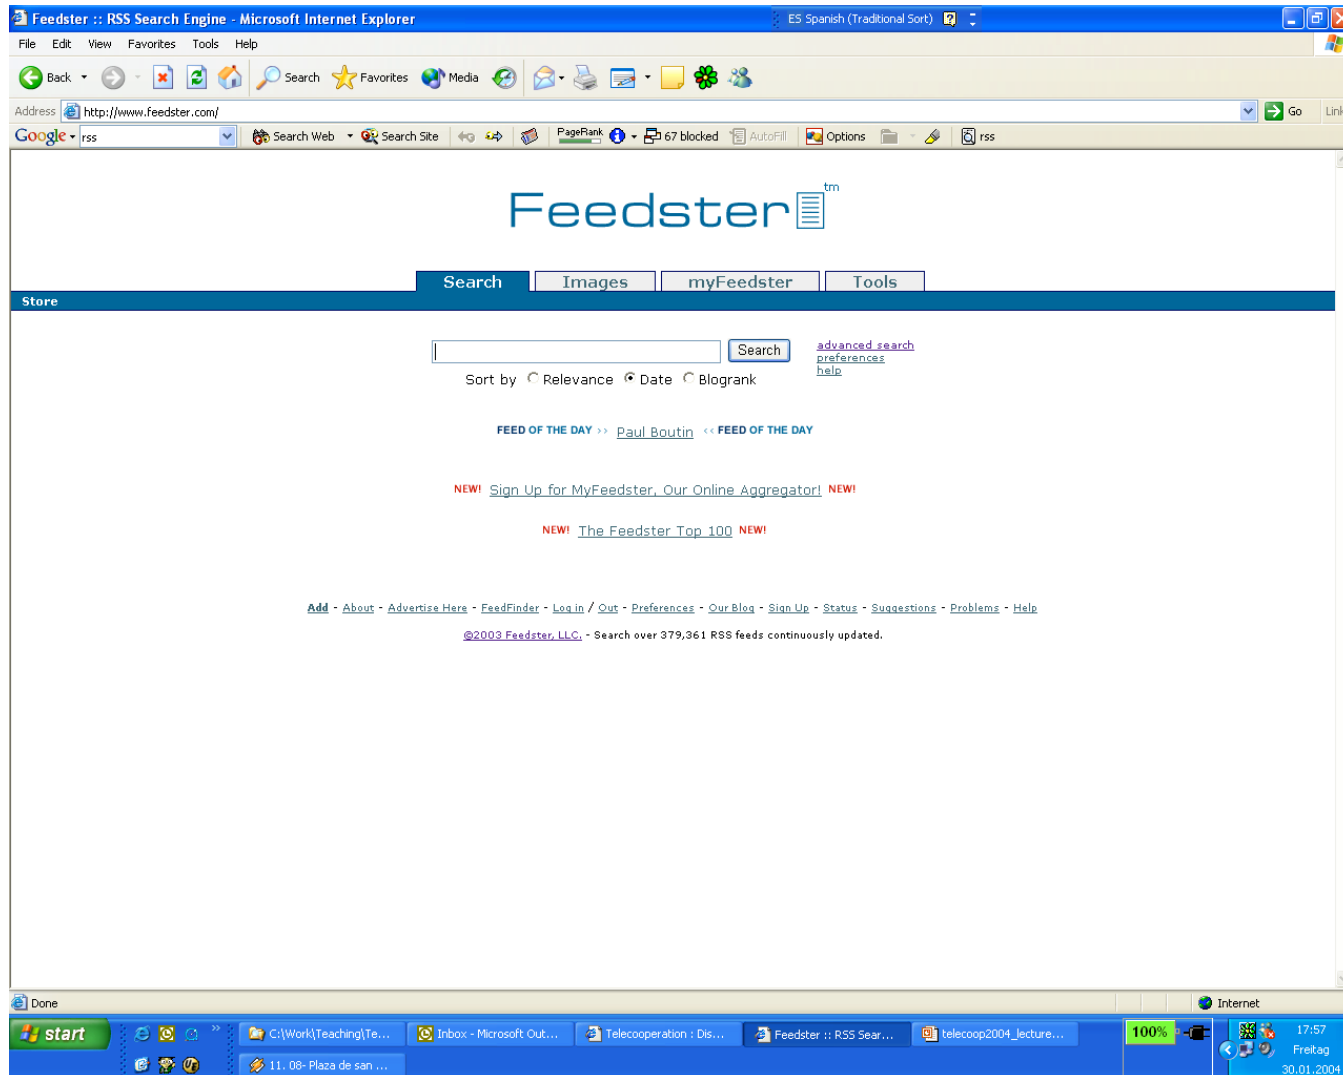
Feedster :: RSS Search Engine - Microsoft Internet Explorer
ES Spanish (Traditional Sort)

File Edit View Favorites Tools Help

Back Search Favorites Media

Address http://www.feedster.com/ Go Links

Google rss Search Web Search Site PageRank 67 blocked AutoFill Options rss

Feedster tm

Search Images myFeedster Tools

Store

Search advanced search preferences help

Sort by Relevance Date Blogrank

FEED OF THE DAY ›› Paul Boutin ‹‹ FEED OF THE DAY

NEW! Sign Up for MyFeedster, Our Online Aggregator! NEW!

NEW! The Feedster Top 100 NEW!

Add - About - Advertise Here - FeedFinder - Log in / Out - Preferences - Our Blog - Sign Up - Status - Suggestions - Problems - Help

©2003 Feedster, LLC. - Search over 379,361 RSS feeds continuously updated.

Done Internet

start C:\Work\Teaching\Te... Inbox - Microsoft Out... Telecooperation : Dis... Feedster :: RSS Sear... telecoop2004_lecture... 100% 17:57 Freitag 30.01.2004

11. 08- Plaza de san ...